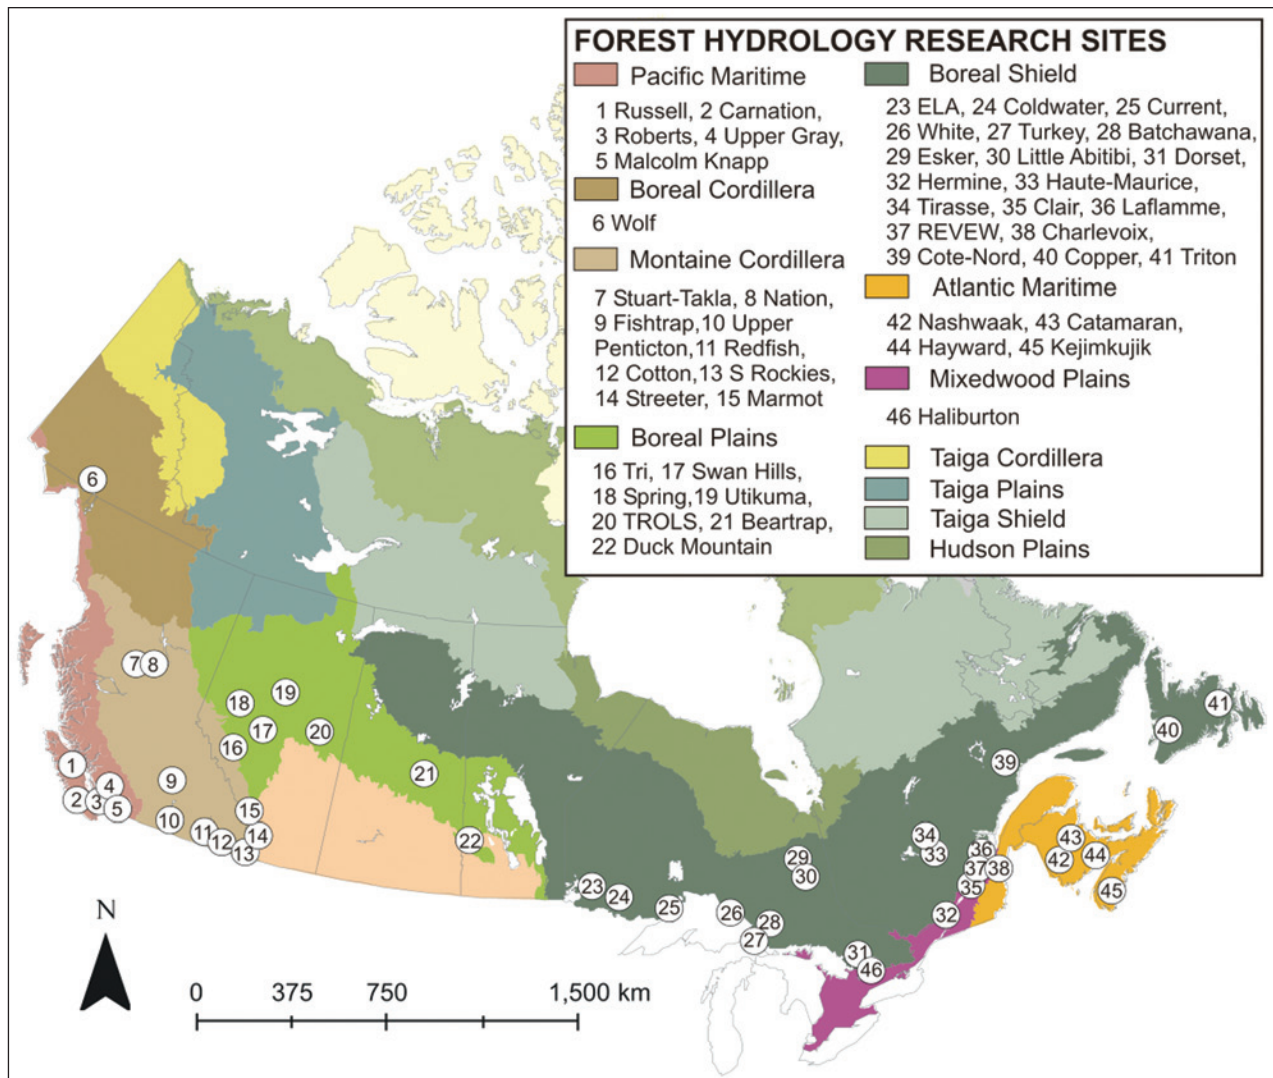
FOREST HYDROLOGY RESEARCH SITES

Pacific Maritime
1 Russell, 2 Carnation, 3 Roberts, 4 Upper Gray, 5 Malcolm Knapp

Boreal Cordillera
6 Wolf

Montaine Cordillera
7 Stuart-Takla, 8 Nation, 9 Fishtrap,10 Upper Penticton,11 Redfish, 12 Cotton,13 S Rockies, 14 Streeter, 15 Marmot

Boreal Plains
16 Tri, 17 Swan Hills, 18 Spring,19 Utikuma, 20 TROLS, 21 Beartrap, 22 Duck Mountain

Boreal Shield
23 ELA, 24 Coldwater, 25 Current, 26 White, 27 Turkey, 28 Batchawana, 29 Esker, 30 Little Abitibi, 31 Dorset, 32 Hermine, 33 Haute-Maurice, 34 Tirasse, 35 Clair, 36 Laflamme, 37 REVEW, 38 Charlevoix, 39 Cote-Nord, 40 Copper, 41 Triton

Atlantic Maritime
42 Nashwaak, 43 Catamaran, 44 Hayward, 45 Kejimkujik

Mixedwood Plains
46 Haliburton

Taiga Cordillera
Taiga Plains
Taiga Shield
Hudson Plains

6
7 8
19
18
17
20
16
1
4
9
2 3 5
15
10
11 12 14
13
21
22
41
40
39
34
33
36
29
30
37 38
43
42 44
35
45
23 24
25
26
28
27
32
31
46

N

0 375 750 1,500 km